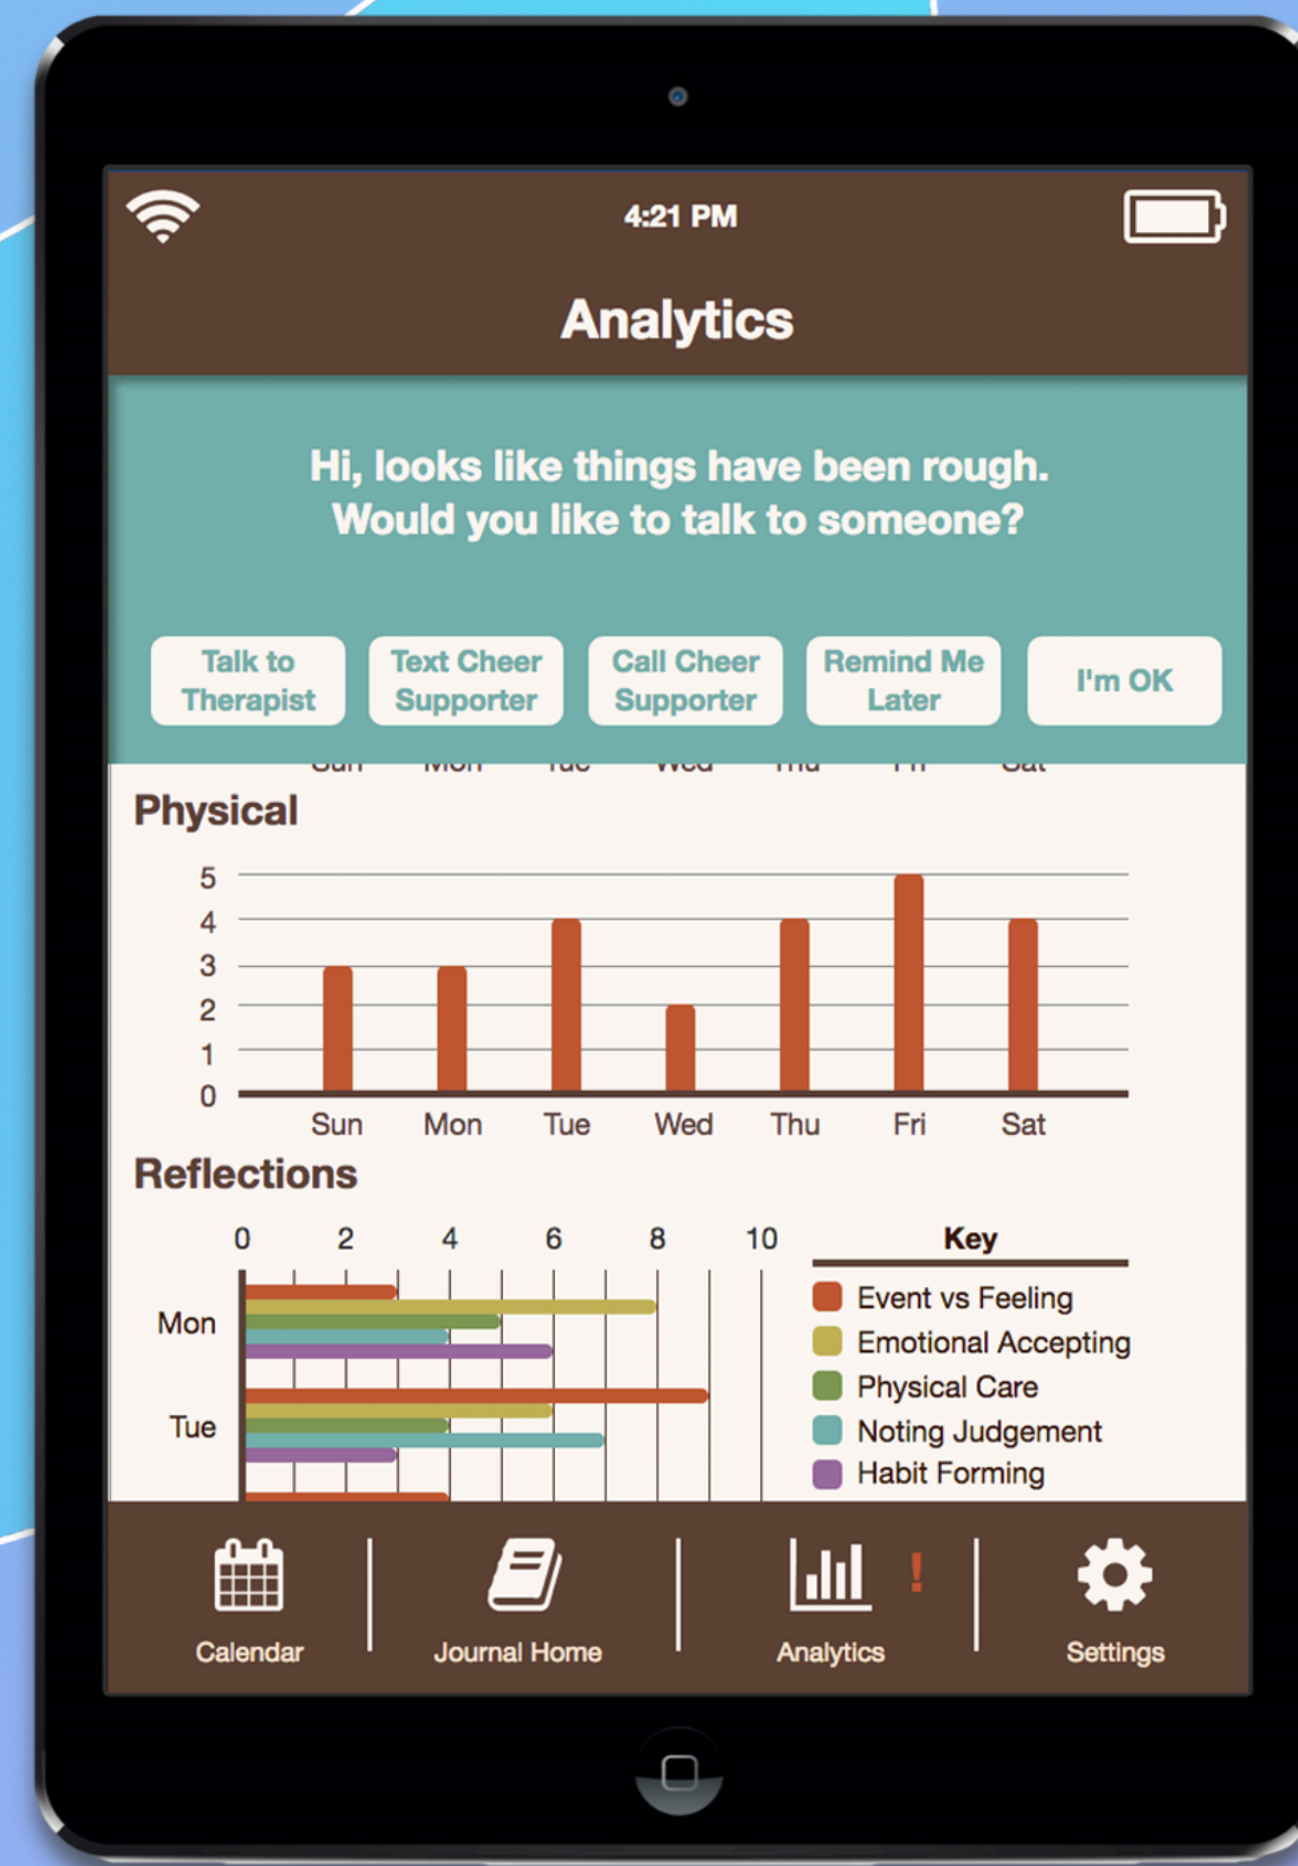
4:21 PM

Analytics

Hi, looks like things have been rough. Would you like to talk to someone?

Talk to Therapist

Text Cheer Supporter

Call Cheer Supporter

Remind Me Later

I'm OK

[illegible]

Physical

5
4
3
2
1
0

Sun Mon Tue Wed Thu Fri Sat

Reflections

0 2 4 6 8 10

Mon

Tue

Key

Event vs Feeling
Emotional Accepting
Physical Care
Noting Judgement
Habit Forming

Calendar

Journal Home

Analytics

!

Settings